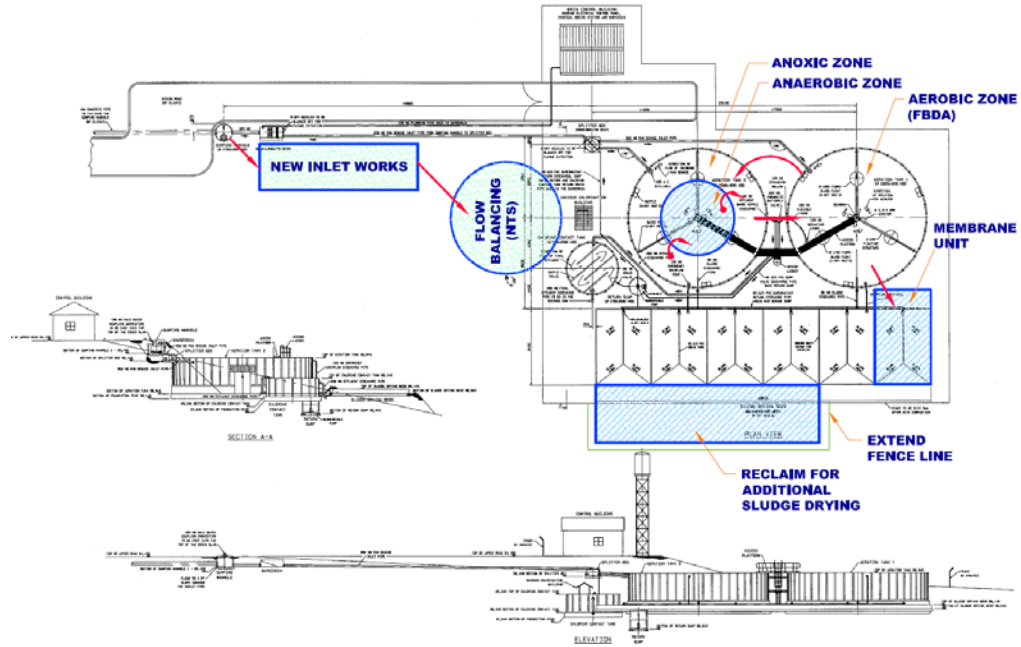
ANOXIC ZONE

ANAEROBIC ZONE

AEROBIC ZONE (FBDA)

NEW INLET WORKS

FLOW BALANCING (NTS)

MEMBRANE UNIT

CONTROL BUILDING

SECTION A-A

PLAN VIEW

EXTEND FENCE LINE

RECLAIM FOR ADDITIONAL SLUDGE DRYING

CONTROL BUILDING

ELEVATION